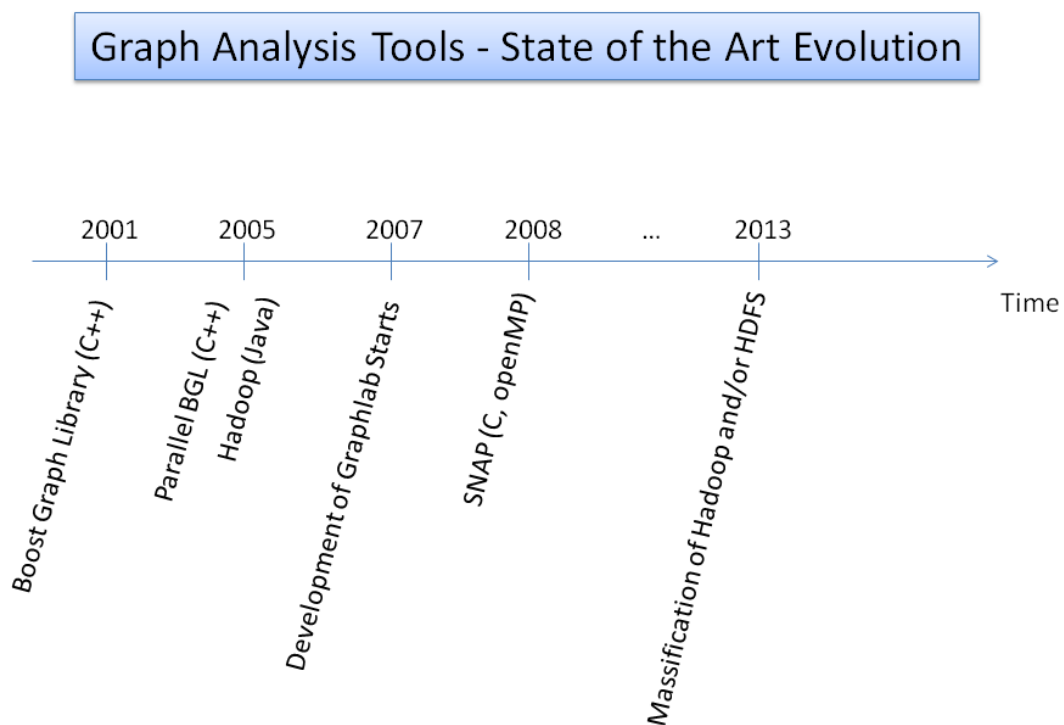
Graph Analysis Tools - State of the Art Evolution

2001
2005
2007
2008
...
2013
Time

Boost Graph Library (C++)
Parallel BGL (C++)
Hadoop (Java)
Development of Graphlab Starts
SNAP (C, openMP)
Massification of Hadoop and/or HDFS